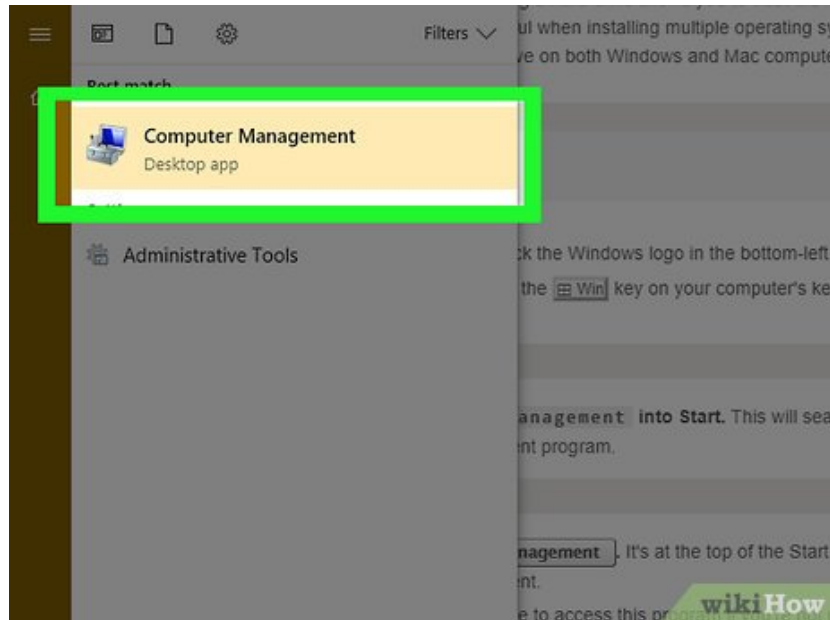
Filters

Best match

Computer Management
Desktop app

Administrative Tools

ul when installing multiple operating sy
ve on both Windows and Mac compute

ck the Windows logo in the bottom-left
the ⊞ Win key on your computer's ke

anagement into Start. This will sea
nt program.

nagement. It's at the top of the Start
nt.

e to access this pro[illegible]

wikiHow